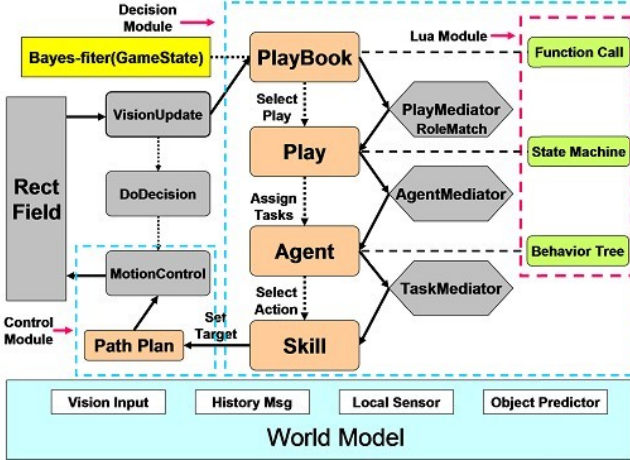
Decision Module

Lua Module

Bayes-fiter(GameState)

PlayBook

Function Call

Rect Field

VisionUpdate

Select Play

PlayMediator RoleMatch

Play

State Machine

DoDecision

Assign Tasks

AgentMediator

Agent

Behavior Tree

MotionControl

Select Action

TaskMediator

Control Module

Set Target

Path Plan

Skill

Vision Input

History Msg

Local Sensor

Object Predictor

World Model